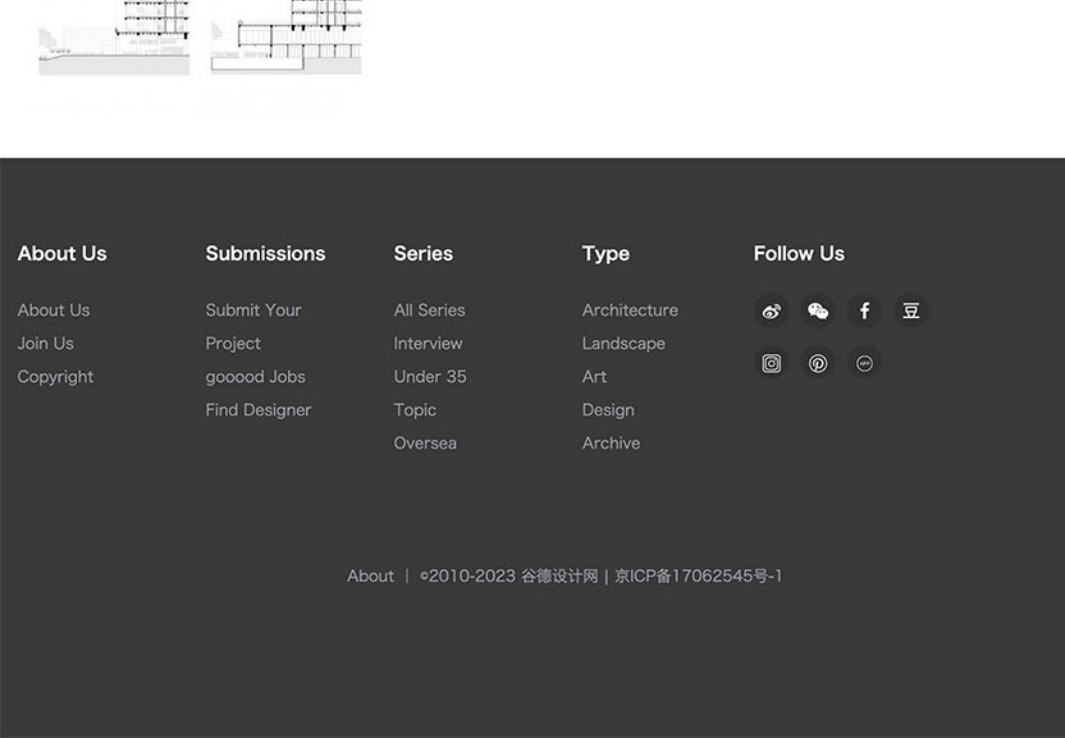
About Us

About Us
Join Us
Copyright

Submissions

Submit Your Project
gooood Jobs
Find Designer

Series

All Series
Interview
Under 35
Topic
Oversea

Type

Architecture
Landscape
Art
Design
Archive

Follow Us

豆

About | ©2010-2023 谷德设计网 | 京ICP备17062545号-1